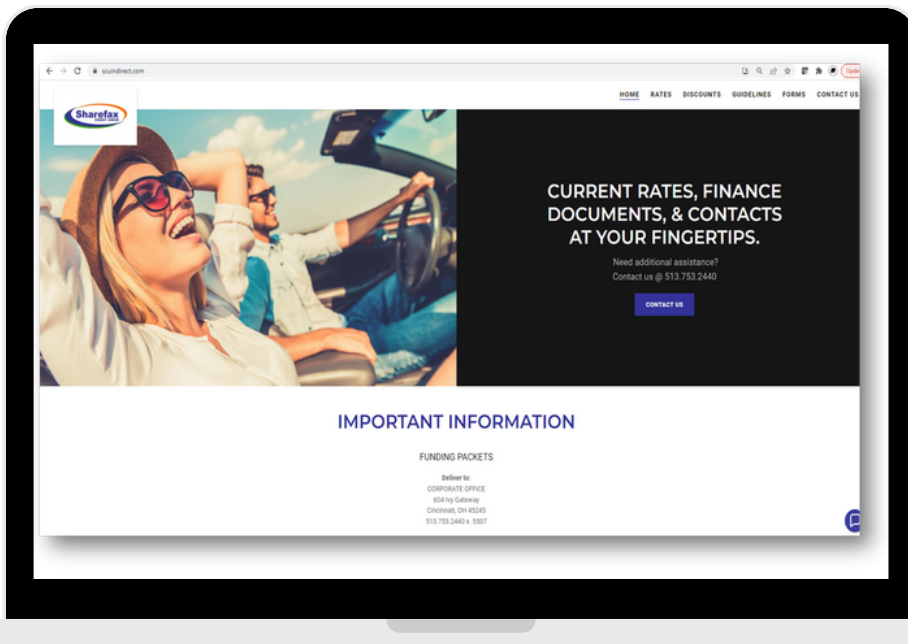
scuindirect.com

Upda

Sharefax

HOME RATES DISCOUNTS GUIDELINES FORMS CONTACT US

CURRENT RATES, FINANCE DOCUMENTS, & CONTACTS AT YOUR FINGERTIPS.

Need additional assistance?
Contact us @ 513.753.2440

CONTACT US

IMPORTANT INFORMATION

FUNDING PACKETS

Deliver to:
CORPORATE OFFICE
604 Ivy Gateway
Cincinnati, OH 45245
513.753.2440 x. 5507